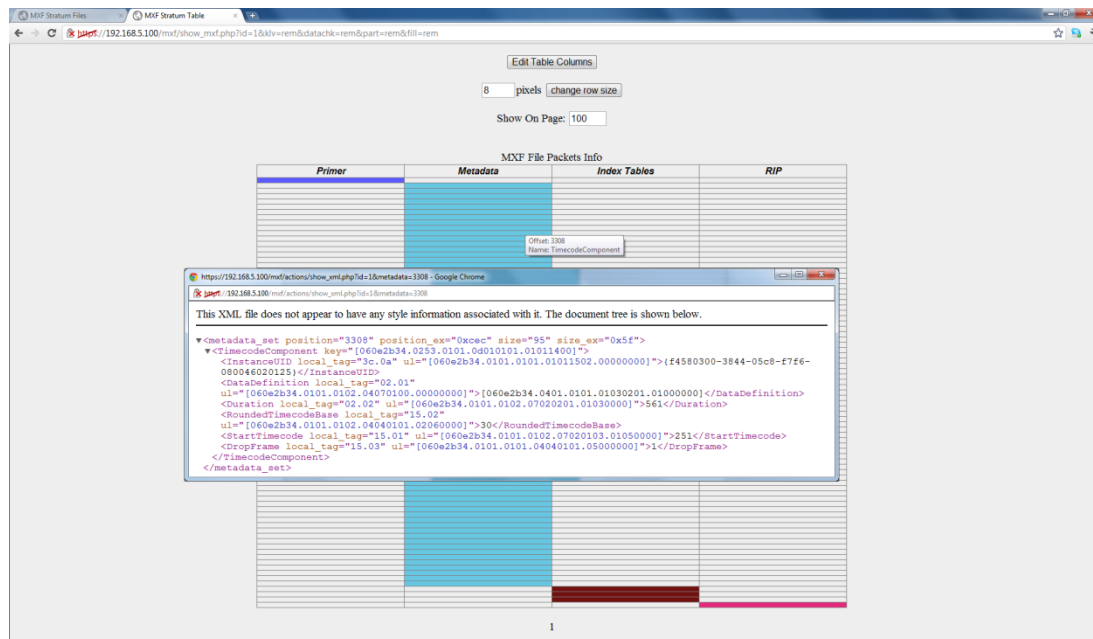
MXF Stratum Files
MXF Stratum Table
https://192.168.5.100/mxf/show_mxf.php?id=1&klv=rem&datachk=rem&part=rem&fill=rem

Edit Table Columns

8 pixels change row size

Show On Page: 100

MXF File Packets Info

| Primer | Metadata | Index Tables | RIP |
|---|---|---|---|

Offset: 3308
Name: TimecodeComponent

https://192.168.5.100/mxf/actions/show_xml.php?id=1&metadata=3308 - Google Chrome
https://192.168.5.100/mxf/actions/show_xml.php?id=1&metadata=3308

This XML file does not appear to have any style information associated with it. The document tree is shown below.

▼<metadata_set position="3308" position_ex="0xcec" size="95" size_ex="0x5f">
▼<TimecodeComponent key="[060e2b34.0253.0101.0d010101.01011400]">
<InstanceUID local_tag="3c.0a" ul="[060e2b34.0101.0101.01011502.00000000]">{f4580300-3844-05c8-f7f6-080046020125}</InstanceUID>
<DataDefinition local_tag="02.01" ul="[060e2b34.0101.0102.04070100.00000000]">[060e2b34.0401.0101.01030201.01000000]</DataDefinition>
<Duration local_tag="02.02" ul="[060e2b34.0101.0102.07020201.01030000]">561</Duration>
<RoundedTimecodeBase local_tag="15.02" ul="[060e2b34.0101.0102.04040101.02060000]">30</RoundedTimecodeBase>
<StartTimecode local_tag="15.01" ul="[060e2b34.0101.0102.07020103.01050000]">251</StartTimecode>
<DropFrame local_tag="15.03" ul="[060e2b34.0101.0101.04040101.05000000]">1</DropFrame>
</TimecodeComponent>
</metadata_set>

1